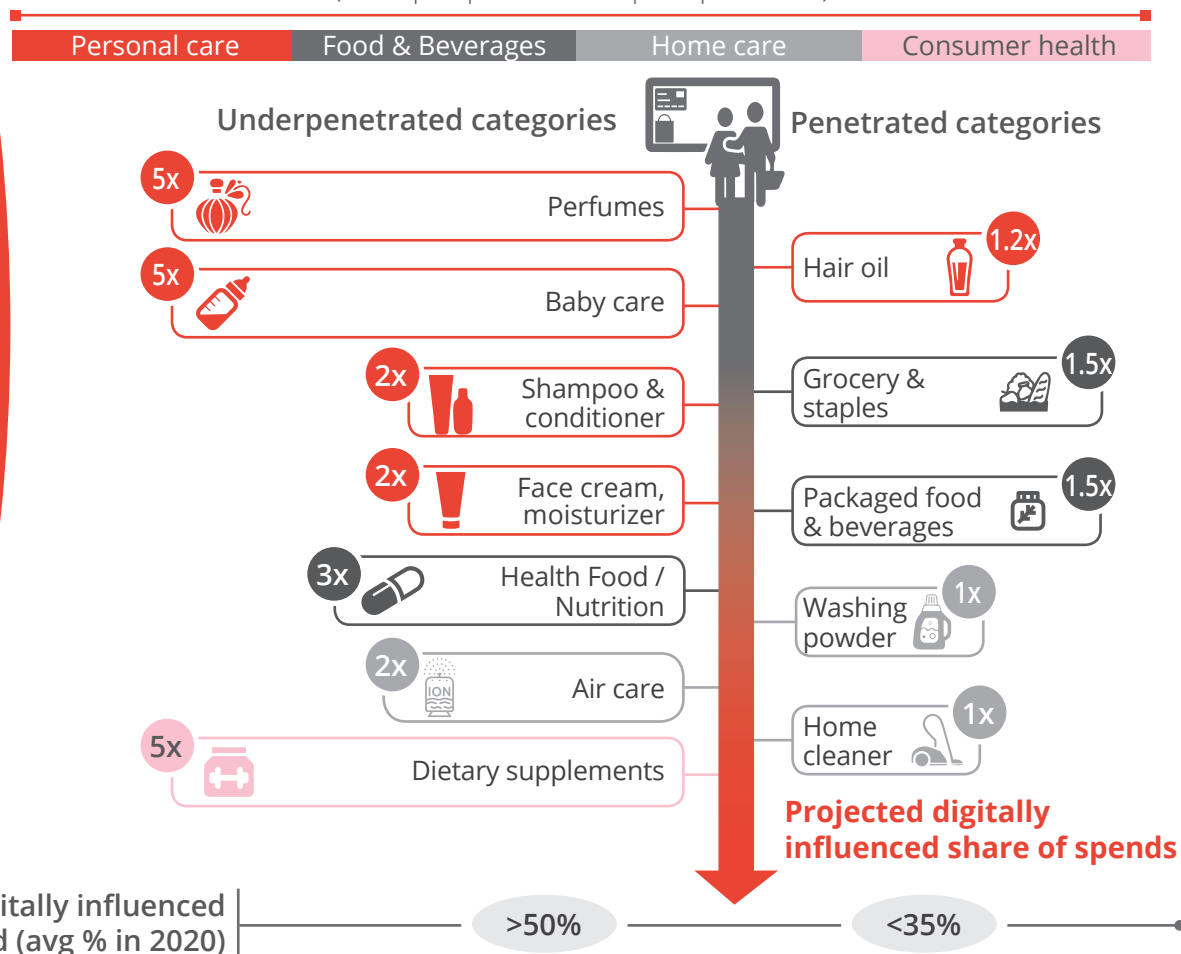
Personal care | Food & Beverages | Home care | Consumer health

Underpenetrated categories

Penetrated categories

5x Perfumes

5x Baby care

2x Shampoo & conditioner

2x Face cream, moisturizer

3x Health Food / Nutrition

2x ION Air care

5x Dietary supplements

Hair oil 1.2x

Grocery & staples 1.5x

Packaged food & beverages 1.5x

Washing powder 1x

Home cleaner 1x

Projected digitally influenced share of spends

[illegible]itally influenced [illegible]d (avg % in 2020)

>50%

<35%